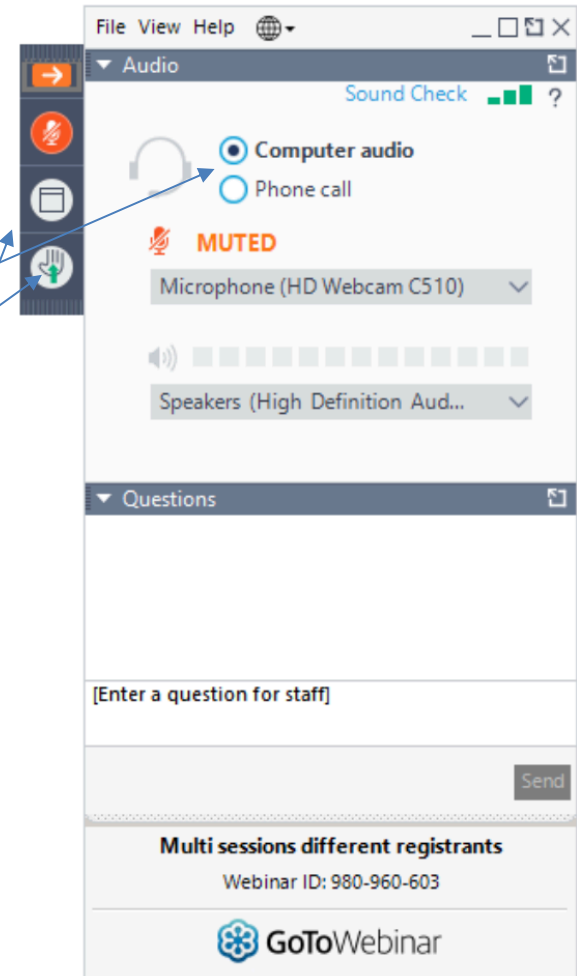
File View Help

Audio

Sound Check ?

Computer audio

Phone call

MUTED

Microphone (HD Webcam C510)

Speakers (High Definition Aud...

Questions

[Enter a question for staff]

Send

Multi sessions different registrants

Webinar ID: 980-960-603

GoToWebinar